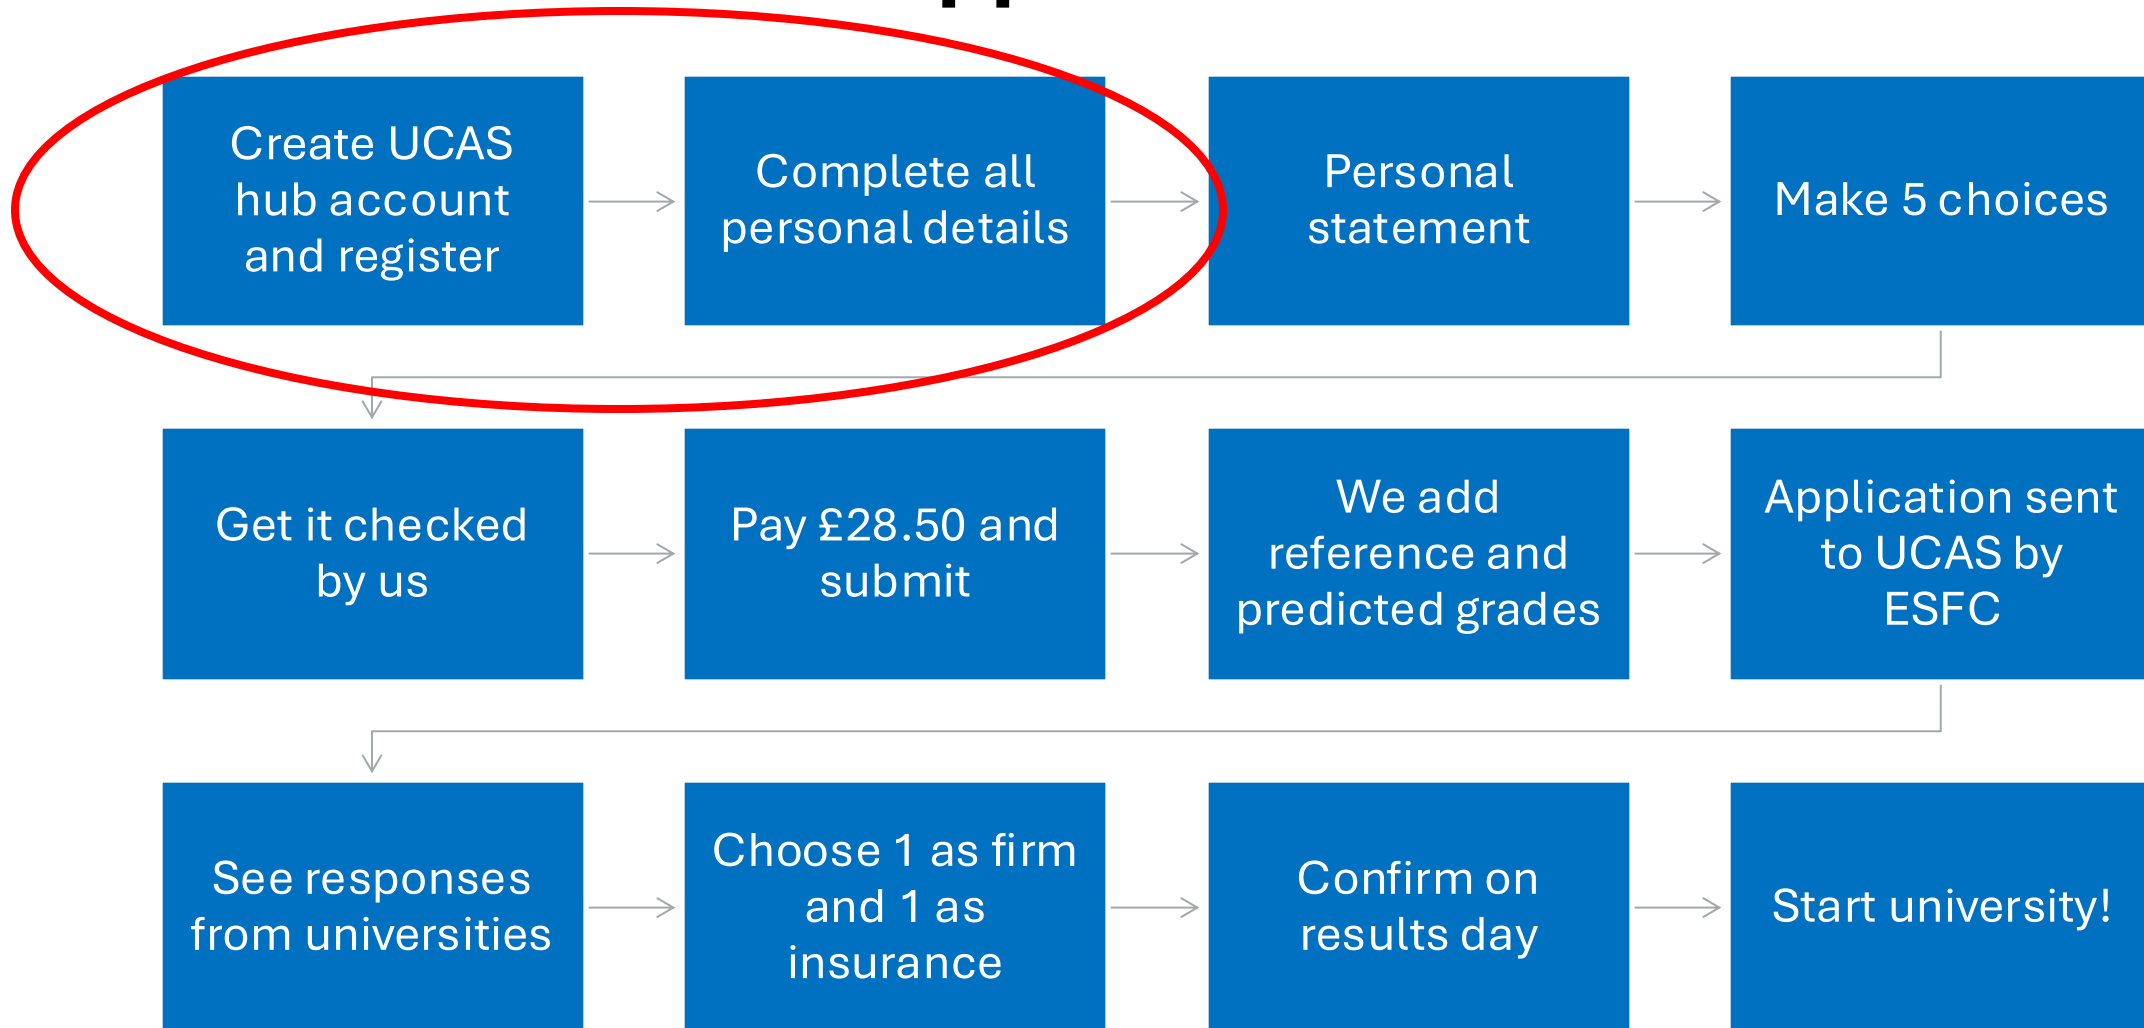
Create UCAS hub account and register

Complete all personal details

Personal statement

Make 5 choices

Get it checked by us

Pay £28.50 and submit

We add reference and predicted grades

Application sent to UCAS by ESFC

See responses from universities

Choose 1 as firm and 1 as insurance

Confirm on results day

Start university!